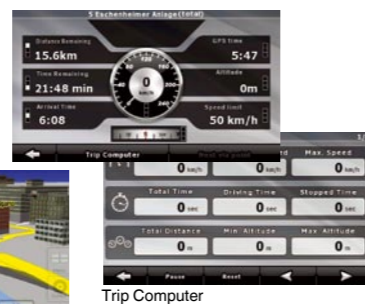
S Eschenheimer Anlage(TOTAL)

Distance Remaining
15.6km

GPS Time
5:47

Time Remaining
21:48 min

Altitude
0m

Arrival Time
6:08

Speed limit
50 km/h

0
km/h

Trip Computer

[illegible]

0 km/h
0 km/h
Max. Speed
0 km/h

Total Time
0 sec
Driving Time
0 sec
Stopped Time
0 sec

Total Distance
0 m
Min. Altitude
0 m
Max. Altitude
0 m

Pause
Reset

Trip Computer